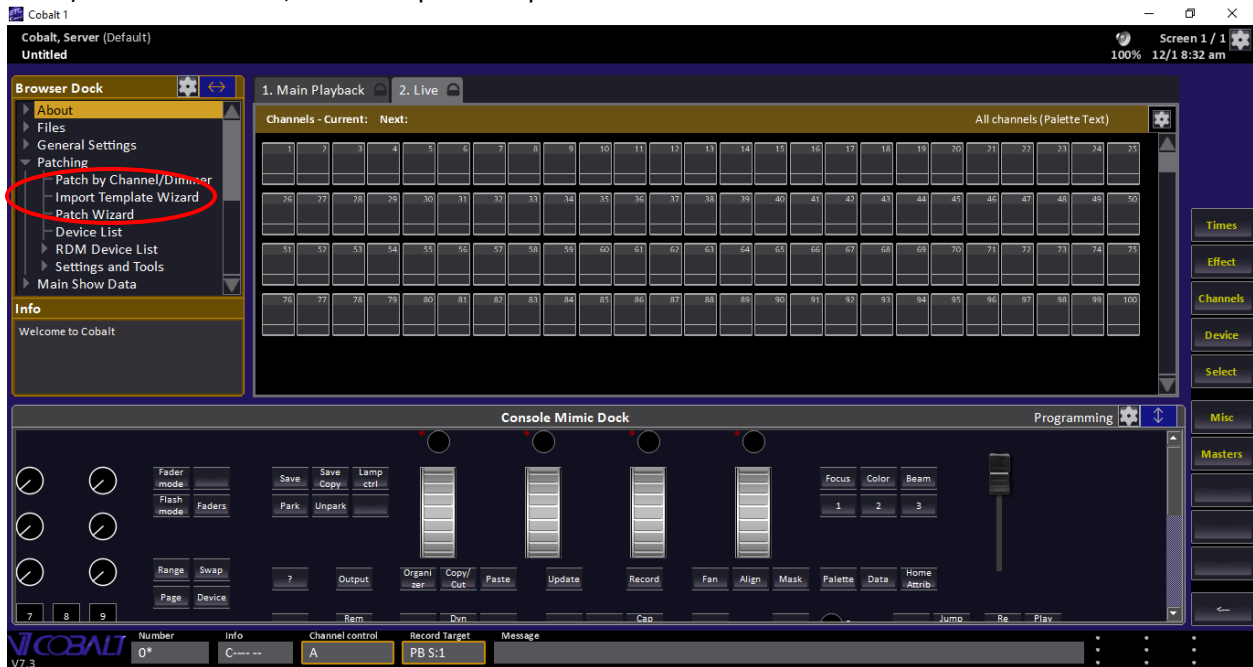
Cobalt 1

Cobalt, Server (Default)
Untitled

100%
Screen 1 / 1
12/1 8:32 am

Browser Dock
About
Files
General Settings
Patching
Patch by Channel/Dimmer
Import Template Wizard
Patch Wizard
Device List
RDM Device List
Settings and Tools
Main Show Data

Info
Welcome to Cobalt

1. Main Playback
2. Live

Channels - Current: Next:
All channels (Palette Text)

| 1 | 2 | 3 | 4 | 5 | 6 | 7 | 8 | 9 | 10 | 11 | 12 | 13 | 14 | 15 | 16 | 17 | 18 | 19 | 20 | 21 | 22 | 23 | 24 | 25 |
|---|---|---|---|---|---|---|---|---|---|---|---|---|---|---|---|---|---|---|---|---|---|---|---|---|
| 26 | 27 | 28 | 29 | 30 | 31 | 32 | 33 | 34 | 35 | 36 | 37 | 38 | 39 | 40 | 41 | 42 | 43 | 44 | 45 | 46 | 47 | 48 | 49 | 50 |
| 51 | 52 | 53 | 54 | 55 | 56 | 57 | 58 | 59 | 60 | 61 | 62 | 63 | 64 | 65 | 66 | 67 | 68 | 69 | 70 | 71 | 72 | 73 | 74 | 75 |
| 76 | 77 | 78 | 79 | 80 | 81 | 82 | 83 | 84 | 85 | 86 | 87 | 88 | 89 | 90 | 91 | 92 | 93 | 94 | 95 | 96 | 97 | 98 | 99 | 100 |

Times
Effect
Channels
Device
Select
Misc
Masters

Console Mimic Dock
Programming

Fader mode
Flash mode
Faders
Save
Save Copy
Lamp ctrl
Park
Unpark
Focus
Color
Beam
1
2
3
Range
Swap
Page
Device
?
Output
Organi zer
Copy/ Cut
Paste
Update
Record
Fan
Align
Mask
Palette
Data
Home Attrib
7
8
9
Rem
Dyn
Cap
Jump
Re
Play

COBALT
V7.3
Number
0*
Info
C---- --
Channel control
A
Record Target
PB S:1
Message